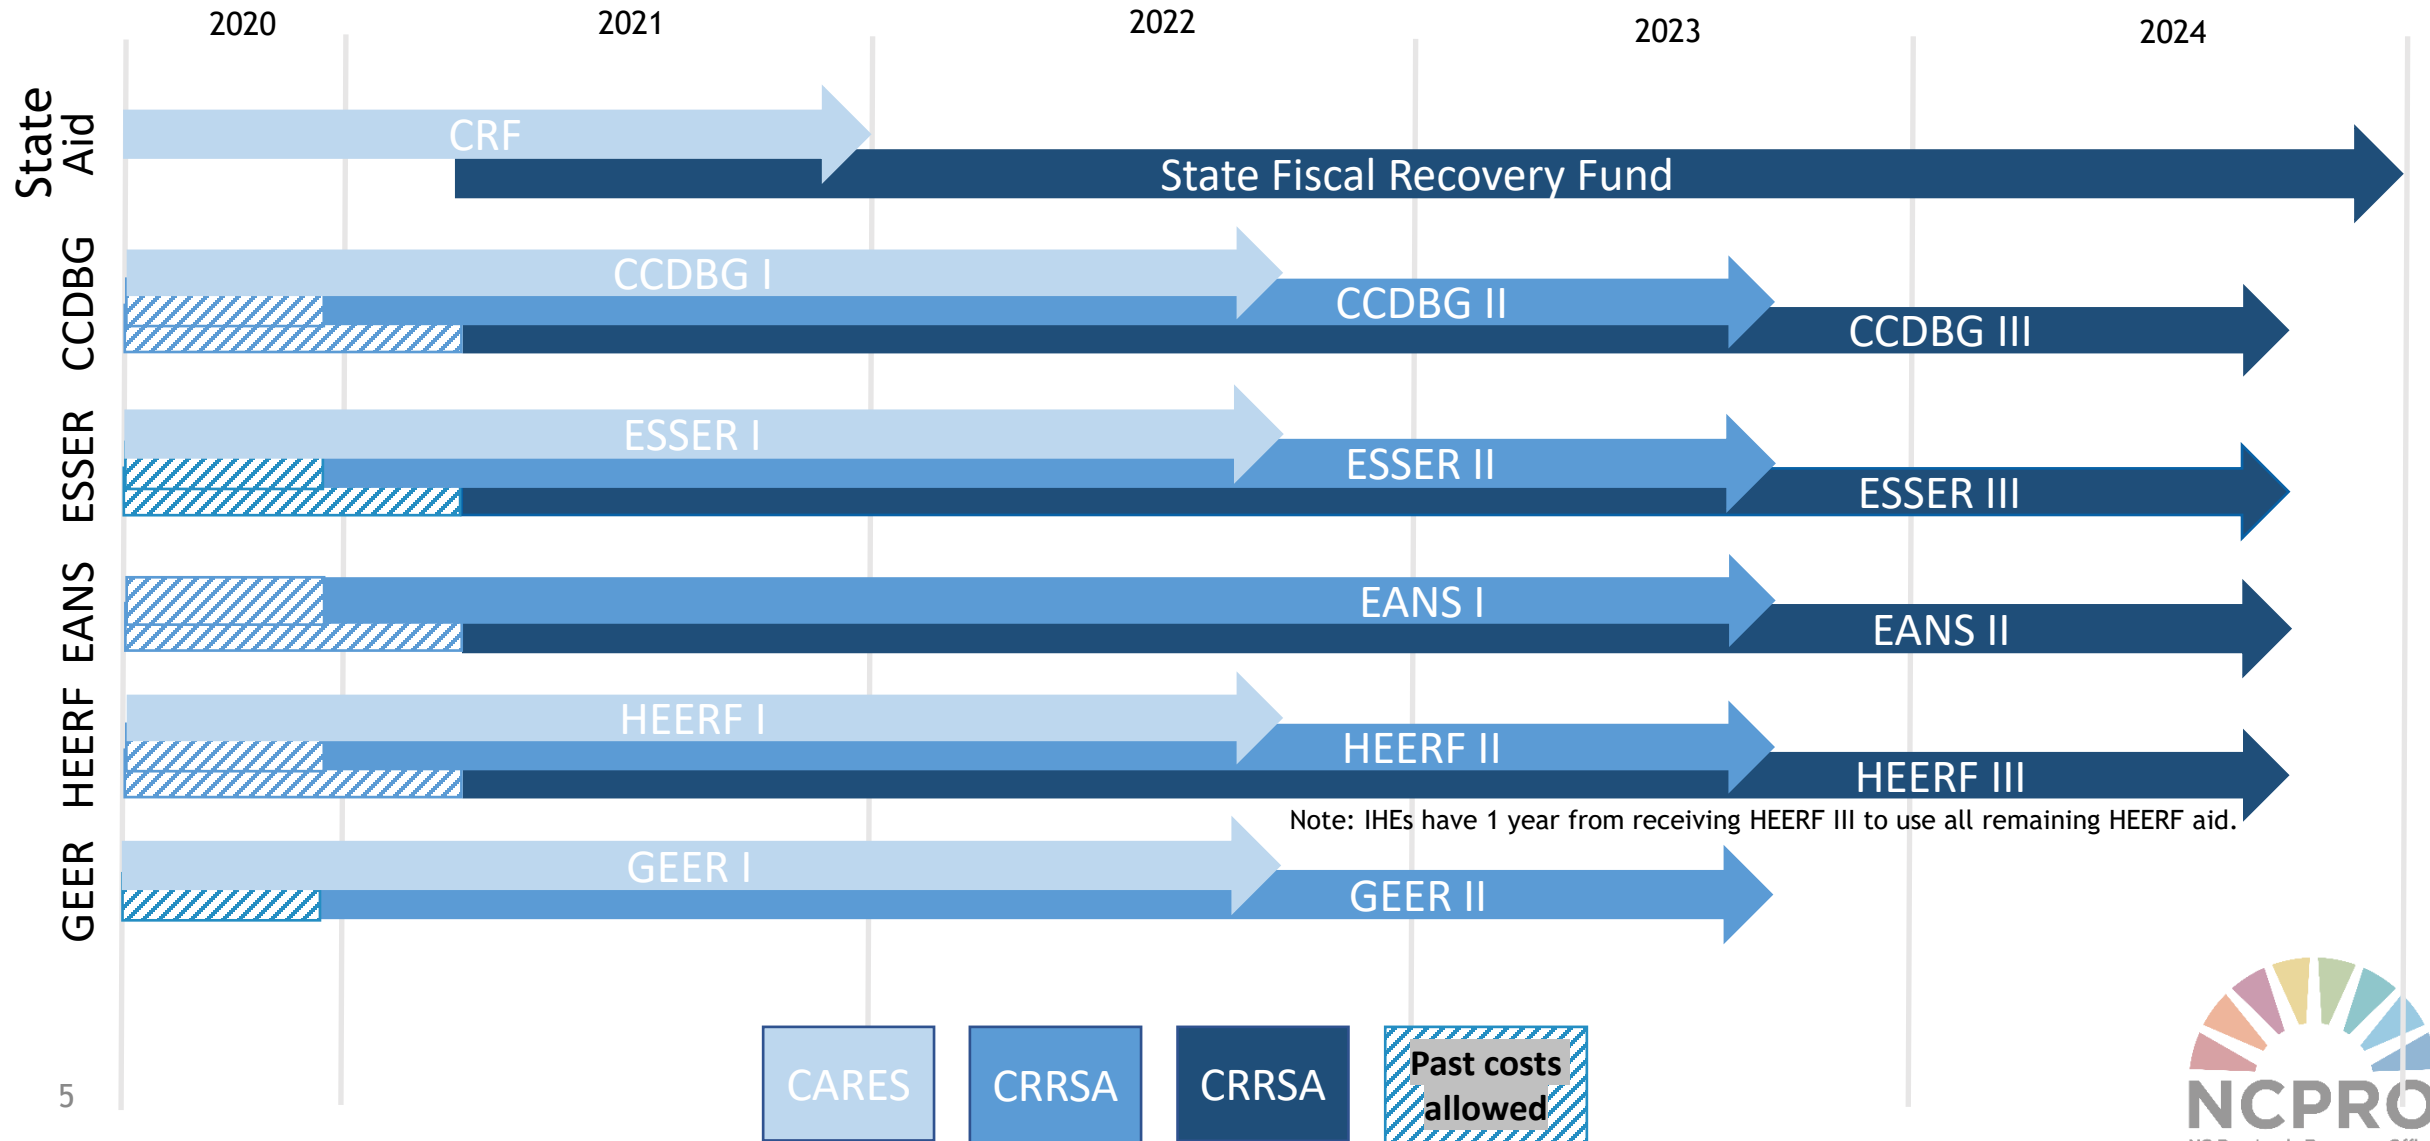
2020 2021 2022 2023 2024

State Aid
CRF
State Fiscal Recovery Fund

CCDBG
CCDBG I
CCDBG II
CCDBG III

ESSER
ESSER I
ESSER II
ESSER III

EANS
EANS I
EANS II

HEERF
HEERF I
HEERF II
HEERF III
Note: IHEs have 1 year from receiving HEERF III to use all remaining HEERF aid.

GEER
GEER I
GEER II

CARES
CRRSA
CRRSA
Past costs allowed

5

NCPRO